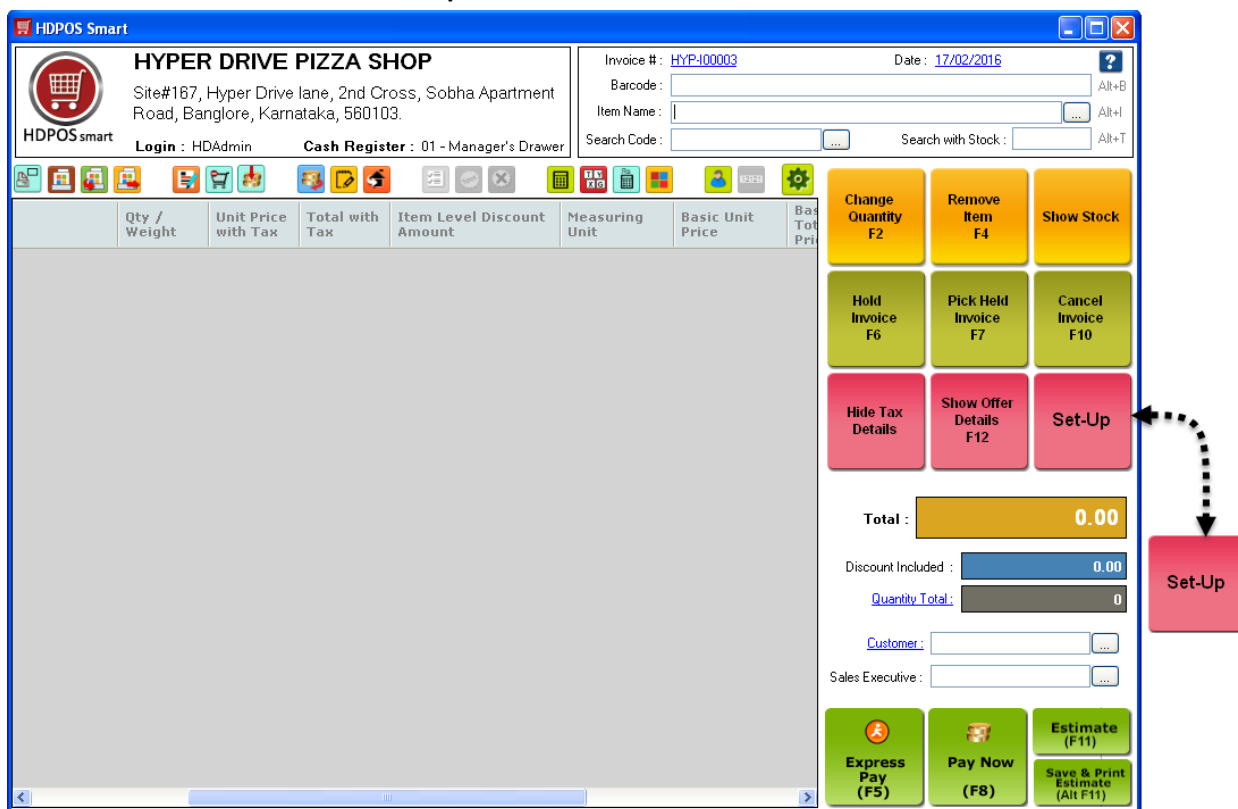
HDPOS Smart

HDPOS smart

HYPER DRIVE PIZZA SHOP

Site#167, Hyper Drive lane, 2nd Cross, Sobha Apartment Road, Banglore, Karnataka, 560103.

Login : HDAdmin    Cash Register : 01 - Manager's Drawer

Invoice # : HYP-I00003    Date : 17/02/2016

Barcode :    Alt+B
Item Name :    Alt+I
Search Code :    Search with Stock :    Alt+T

| | Qty / Weight | Unit Price with Tax | Total with Tax | Item Level Discount Amount | Measuring Unit | Basic Unit Price | Bas Tot Pri |
|---|---|---|---|---|---|---|---|

Change Quantity F2
Remove Item F4
Show Stock
Hold Invoice F6
Pick Held Invoice F7
Cancel Invoice F10
Hide Tax Details
Show Offer Details F12
Set-Up

Total : 0.00
Discount Included : 0.00
Quantity Total : 0

Customer :
Sales Executive :

Express Pay (F5)
Pay Now (F8)
Estimate (F11)
Save & Print Estimate (Alt F11)

Set-Up